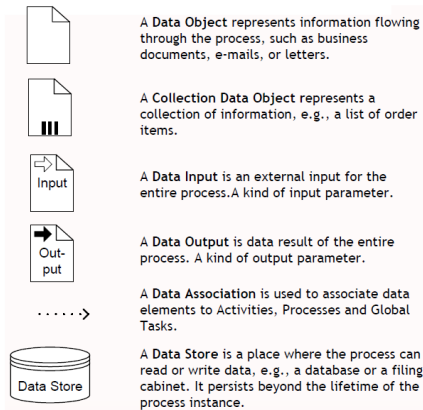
A Data Object represents information flowing through the process, such as business documents, e-mails, or letters.

A Collection Data Object represents a collection of information, e.g., a list of order items.

Input

A Data Input is an external input for the entire process.A kind of input parameter.

Out-put

A Data Output is data result of the entire process. A kind of output parameter.

A Data Association is used to associate data elements to Activities, Processes and Global Tasks.

Data Store

A Data Store is a place where the process can read or write data, e.g., a database or a filing cabinet. It persists beyond the lifetime of the process instance.